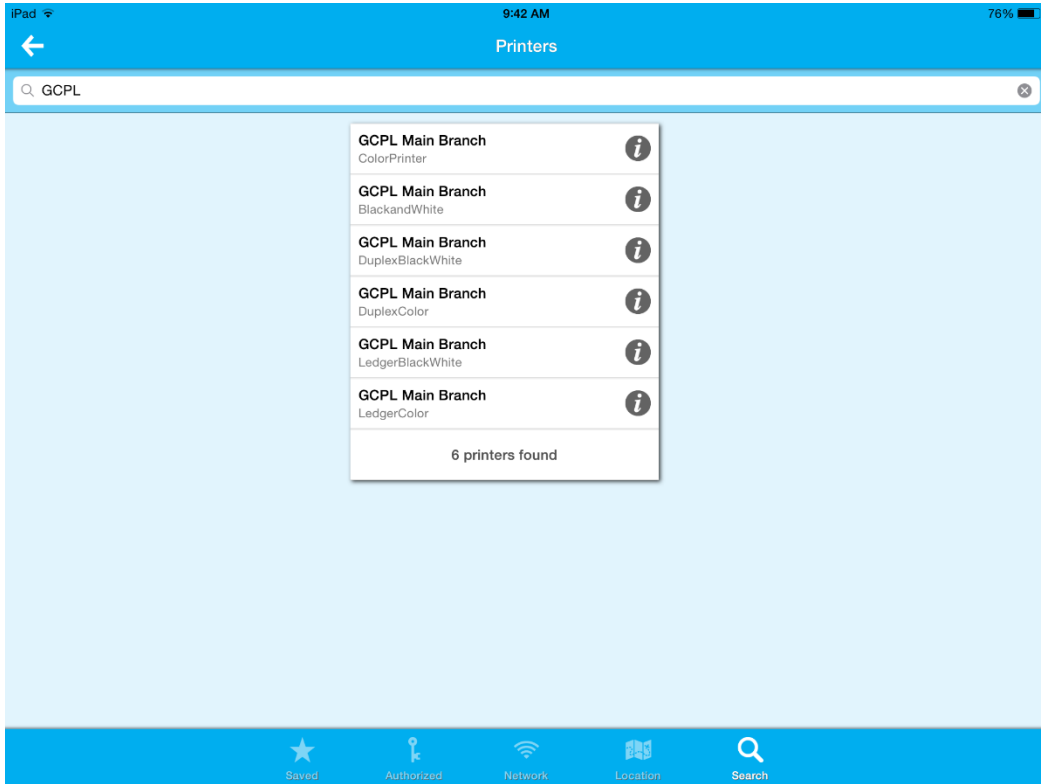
iPad 9:42 AM 76%

Printers

GCPL

GCPL Main Branch
ColorPrinter

GCPL Main Branch
BlackandWhite

GCPL Main Branch
DuplexBlackWhite

GCPL Main Branch
DuplexColor

GCPL Main Branch
LedgerBlackWhite

GCPL Main Branch
LedgerColor

6 printers found

Saved Authorized Network Location Search